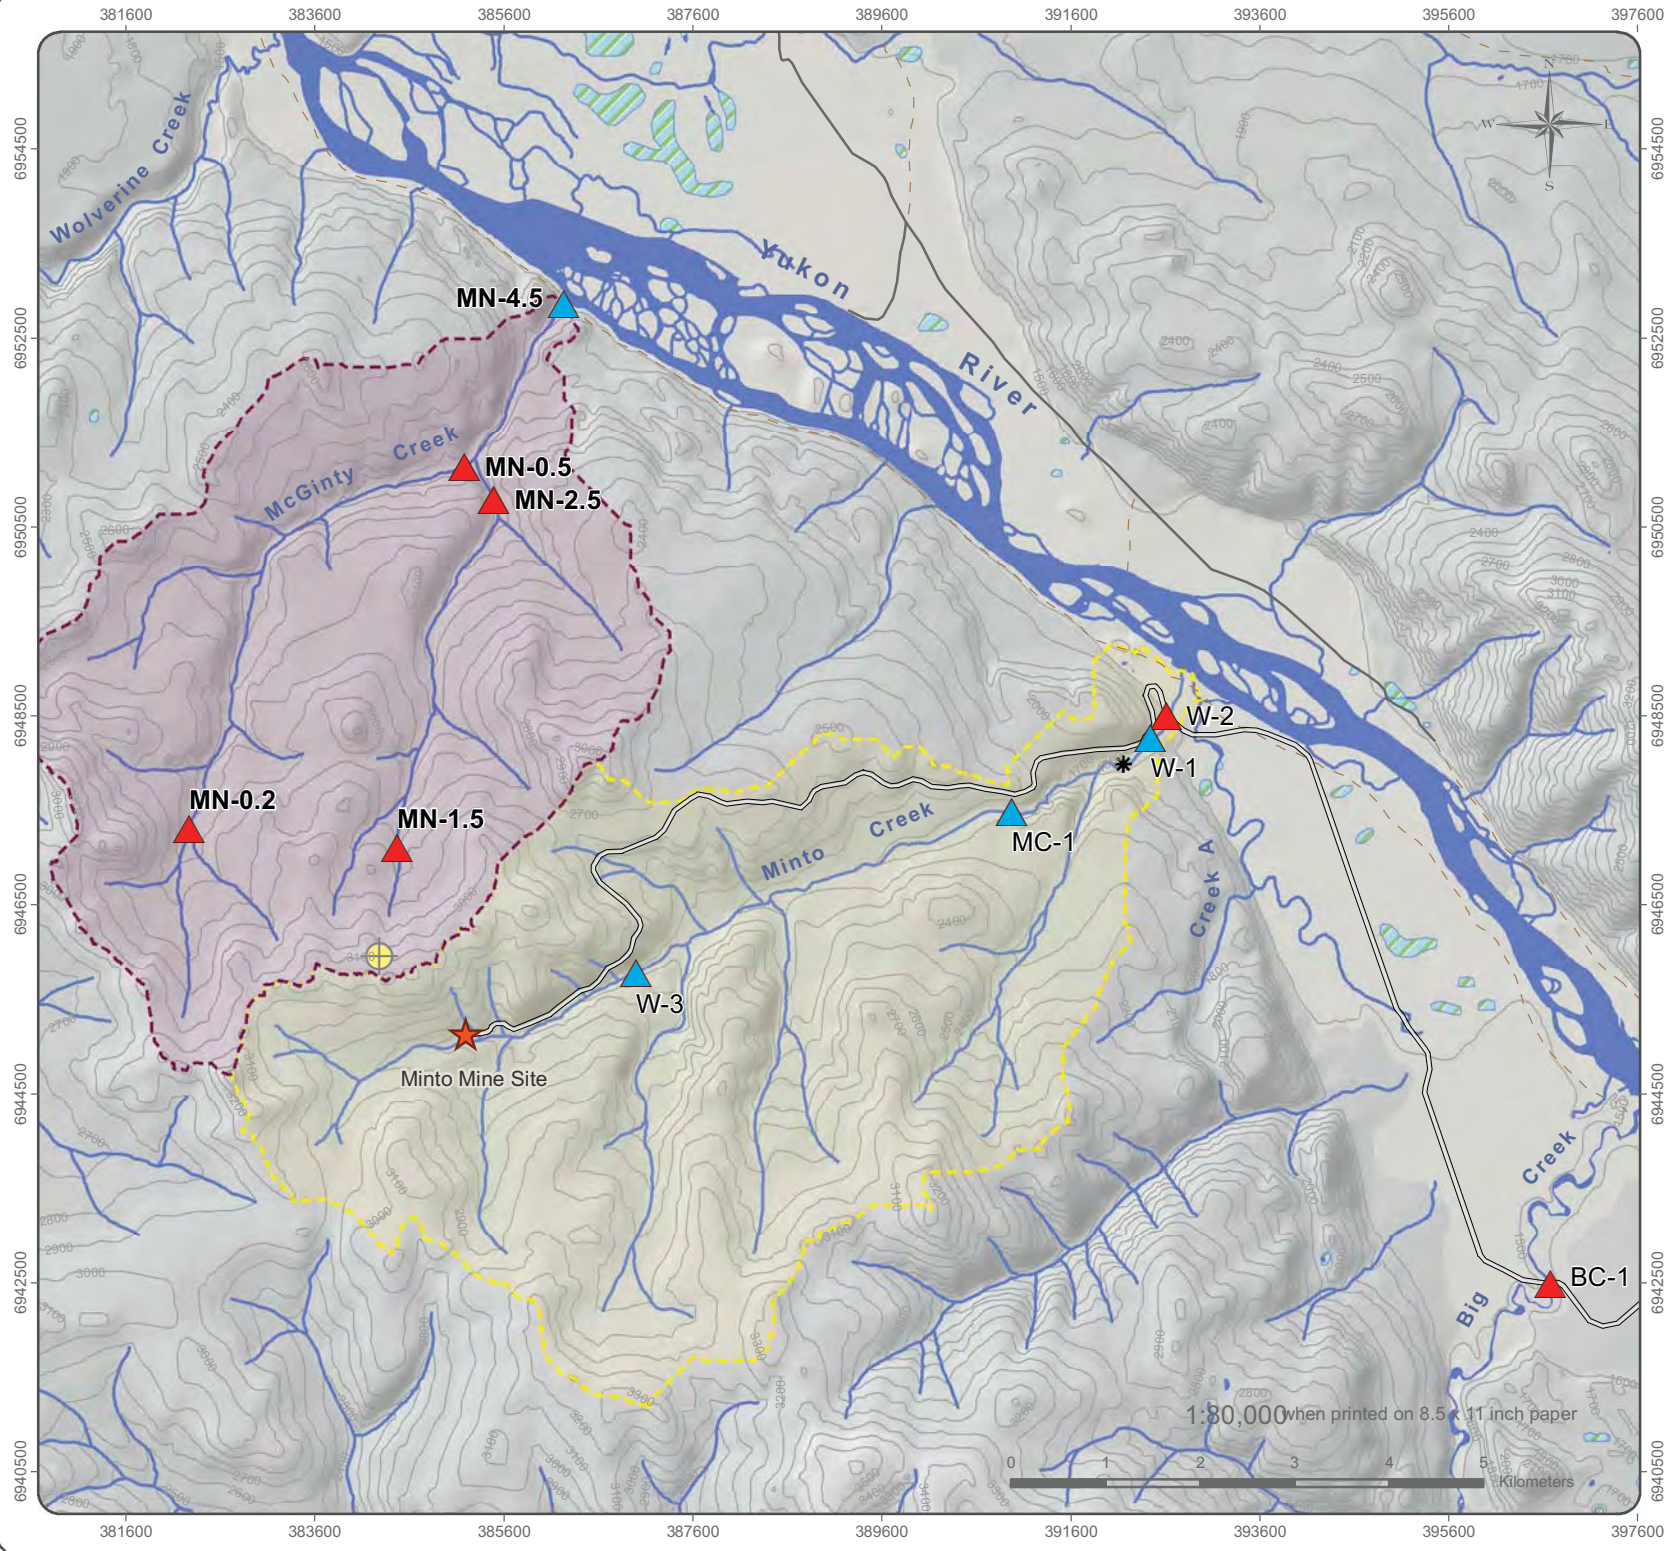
381600 383600 385600 387600 389600 391600 393600 395600 397600

6954500
6952500
6950500
6948500
6946500
6944500
6942500
6940500

N
W
E
S

Wolverine Creek

Yukon River

MN-4.5

McGinty Creek

MN-0.5
MN-2.5

W-2
W-1

MN-0.2
MN-1.5

Minto Creek

MC-1

Creek A

W-3

Minto Mine Site

Big Creek

BC-1

1:80,000 when printed on 8.5 x 11 inch paper

0 1 2 3 4 5
Kilometers

381600 383600 385600 387600 389600 391600 393600 395600 397600